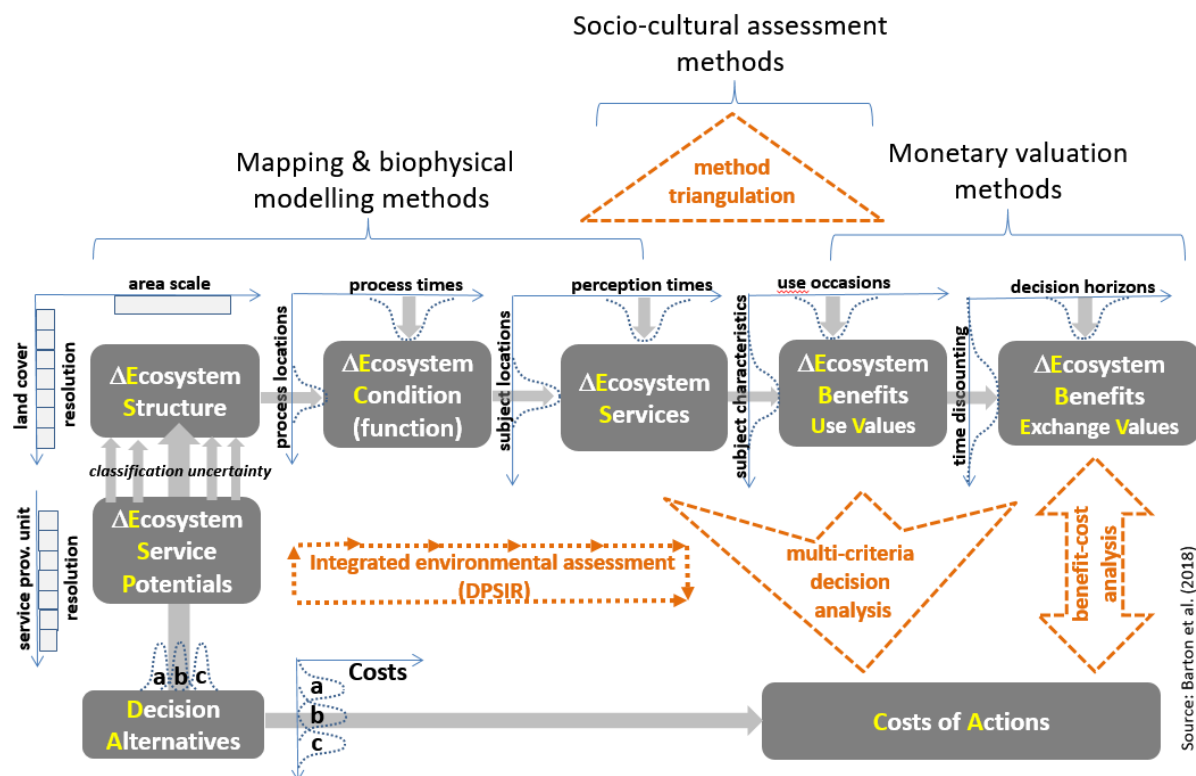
Socio-cultural assessment methods

method triangulation

Mapping & biophysical modelling methods

Monetary valuation methods

area scale

process times

perception times

use occasions

decision horizons

land cover

resolution

ΔEcosystem Structure

process locations

ΔEcosystem Condition (function)

subject locations

ΔEcosystem Services

subject characteristics

ΔEcosystem Benefits Use Values

time discounting

ΔEcosystem Benefits Exchange Values

classification uncertainty

service prov. unit

resolution

ΔEcosystem Service Potentials

Integrated environmental assessment (DPSIR)

multi-criteria decision analysis

benefit-cost analysis

a b c

Costs

a

b

c

Decision Alternatives

Costs of Actions

Source: Barton et al. (2018)